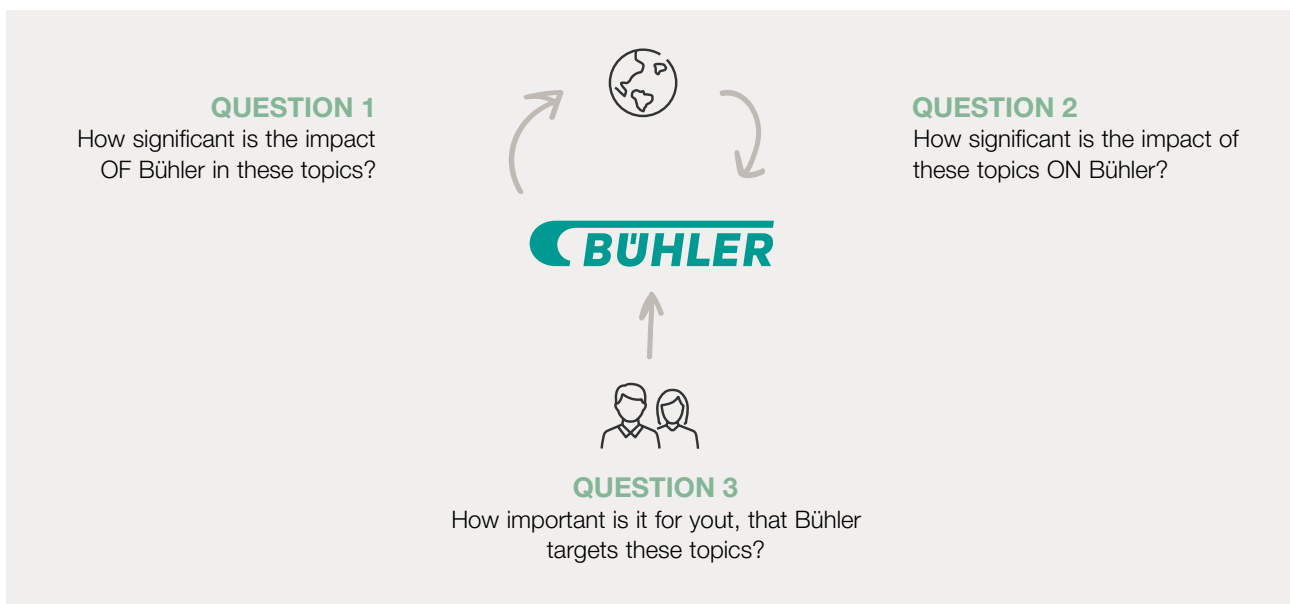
QUESTION 1
How significant is the impact OF Bühler in these topics?

QUESTION 2
How significant is the impact of these topics ON Bühler?

BÜHLER

QUESTION 3
How important is it for yout, that Bühler targets these topics?